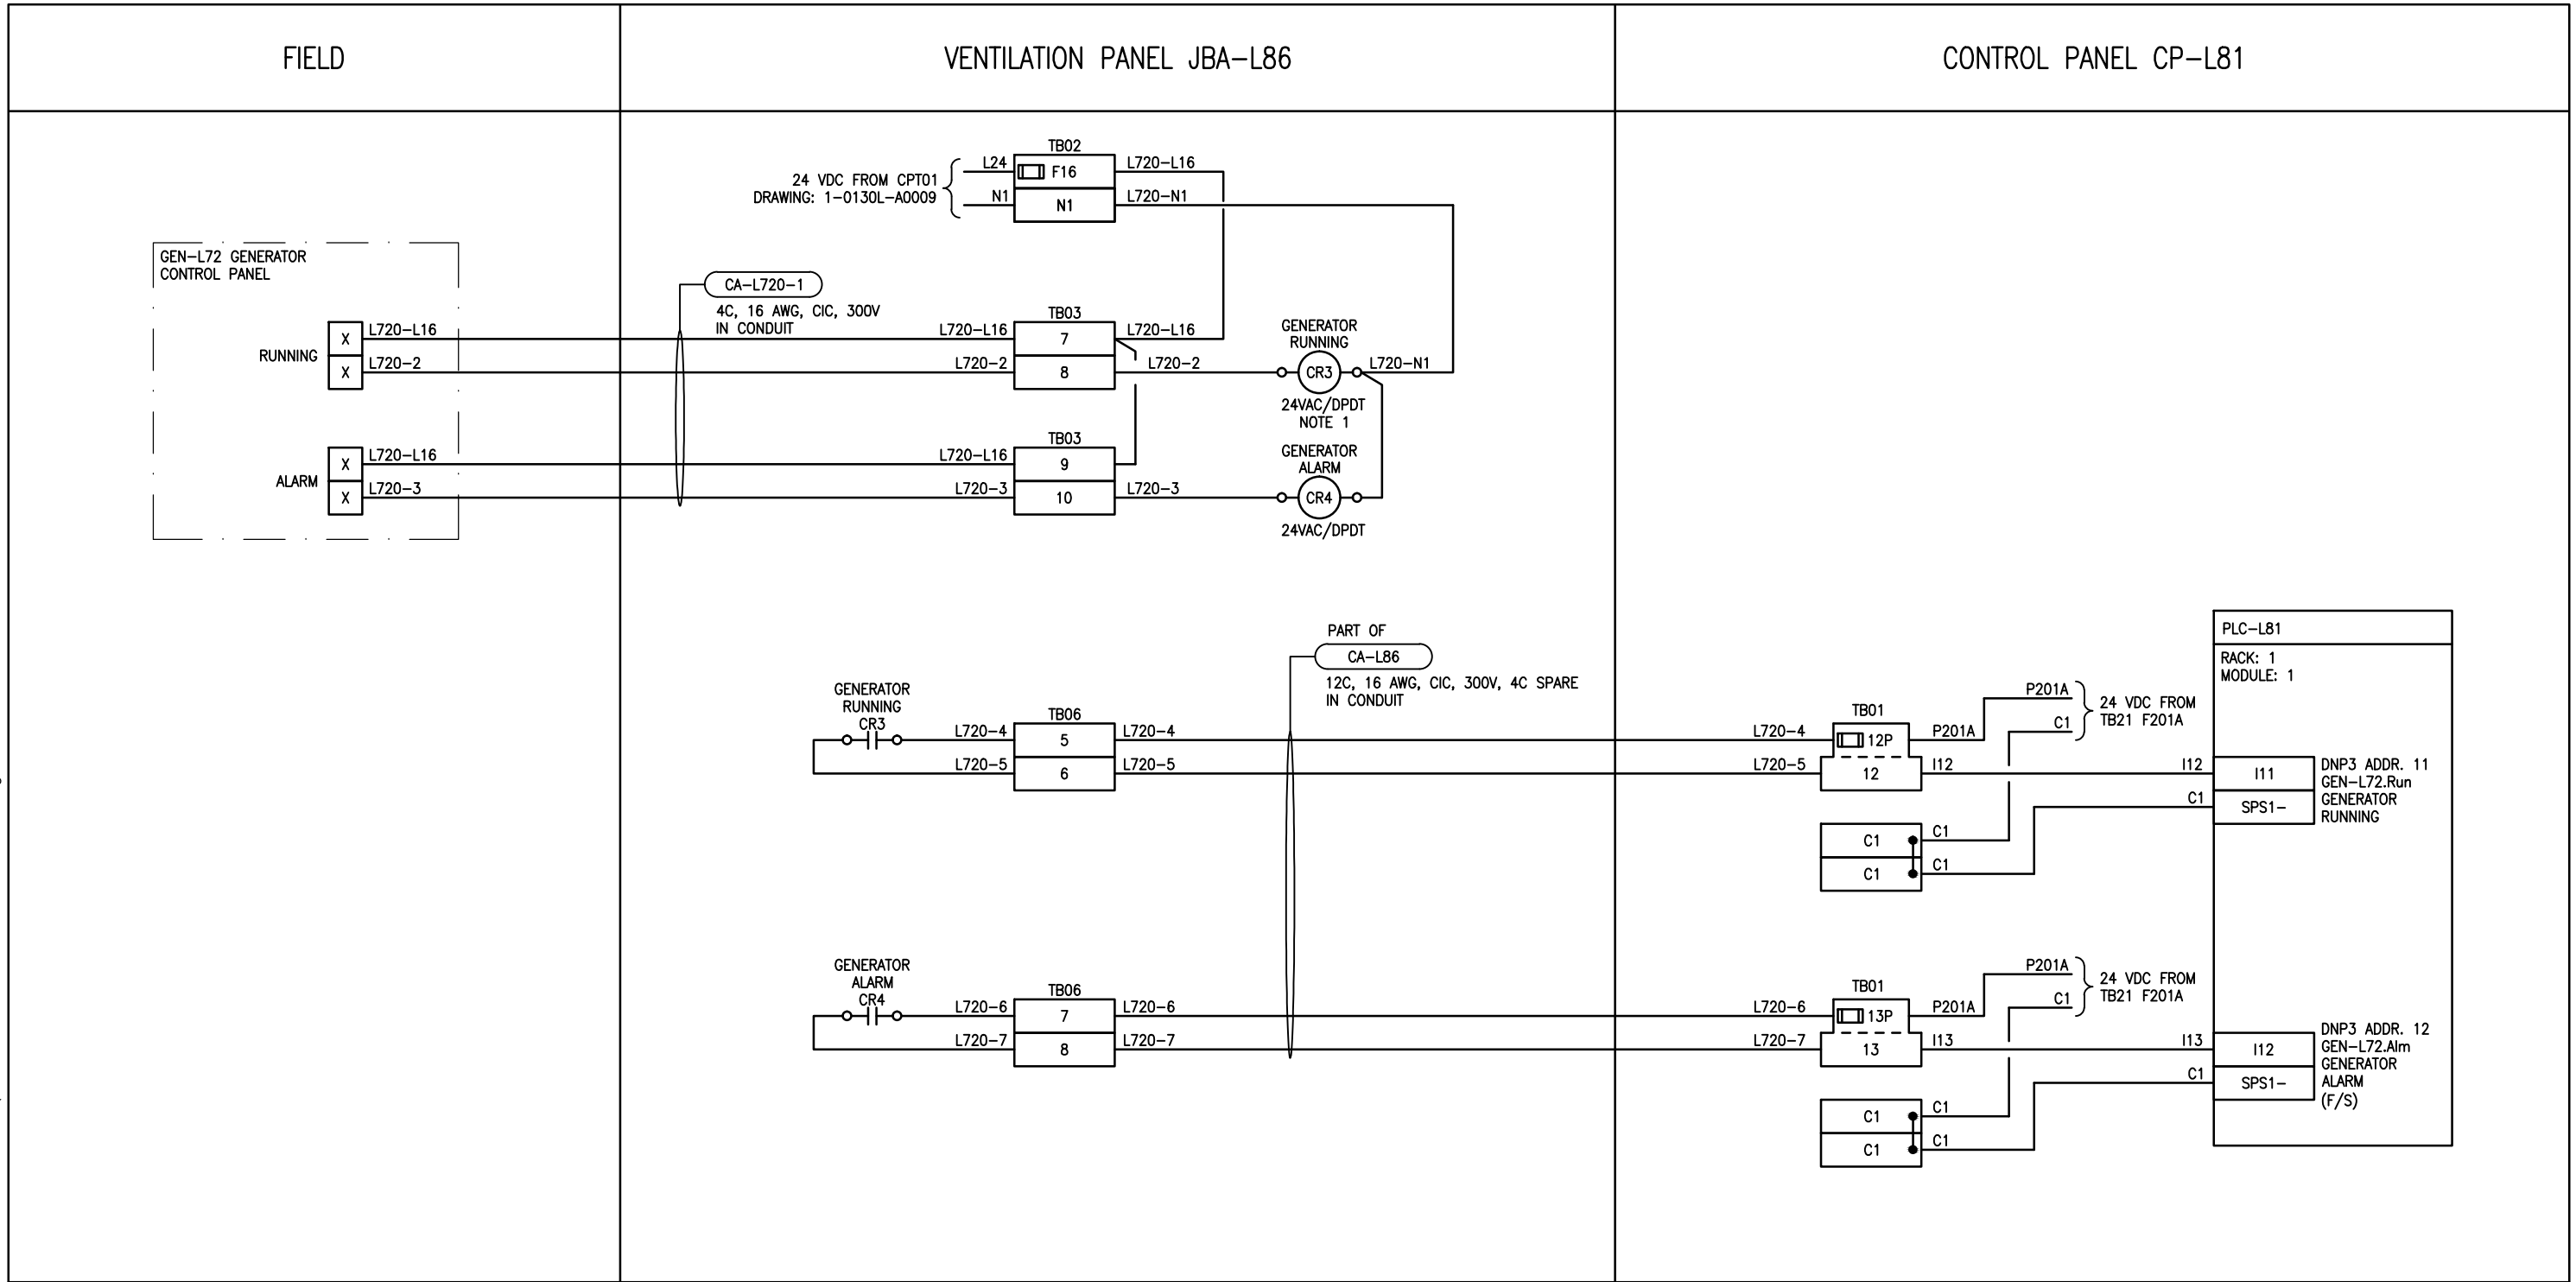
FIELD

VENTILATION PANEL JBA–L86

CONTROL PANEL CP–L81

24 VDC FROM CPT01
DRAWING: 1–0130L–A0009

L24
N1
TB02
F16
N1
L720–L16
L720–N1

GEN–L72 GENERATOR CONTROL PANEL

CA–L720–1
4C, 16 AWG, CIC, 300V
IN CONDUIT

RUNNING
X
X
L720–L16
L720–2

ALARM
X
X
L720–L16
L720–3

TB03
L720–L16
7
L720–2
8
L720–L16
L720–2

GENERATOR
RUNNING
CR3
L720–N1
24VAC/DPDT
NOTE 1

TB03
L720–L16
9
L720–3
10
L720–3

GENERATOR
ALARM
CR4
24VAC/DPDT

PART OF
CA–L86
12C, 16 AWG, CIC, 300V, 4C SPARE
IN CONDUIT

GENERATOR
RUNNING
CR3
L720–4
L720–5
TB06
5
6
L720–4
L720–5

GENERATOR
ALARM
CR4
L720–6
L720–7
TB06
7
8
L720–6
L720–7

PLC–L81
RACK: 1
MODULE: 1

P201A
C1
24 VDC FROM
TB21 F201A

L720–4
L720–5
TB01
12P
12
P201A
I12
I12
I11
C1
SPS1–
DNP3 ADDR. 11
GEN–L72.Run
GENERATOR
RUNNING
C1
C1
C1
C1

P201A
C1
24 VDC FROM
TB21 F201A

L720–6
L720–7
TB01
13P
13
P201A
I13
I13
I12
C1
SPS1–
DNP3 ADDR. 12
GEN–L72.Alm
GENERATOR
ALARM
(F/S)
C1
C1
C1
C1